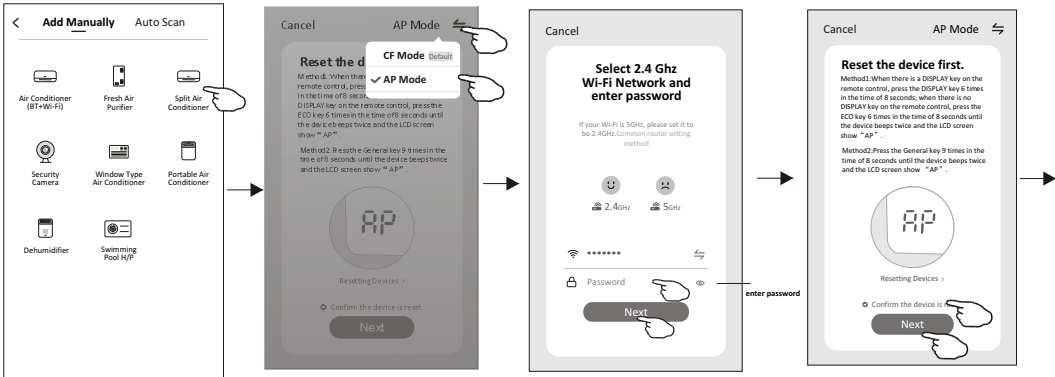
< Add Manually Auto Scan

Air Conditioner (BT+Wi-Fi)
Fresh Air Purifier
Split Air Conditioner
Security Camera
Window Type Air Conditioner
Portable Air Conditioner
Dehumidifier
Swimming Pool H/P

Cancel AP Mode

CF Mode Default
AP Mode

Reset the d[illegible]

Method1: When ther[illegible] remote control, pres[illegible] in the time of 8 seconds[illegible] DISPLAY key on the remote control, press the ECO key 6 times in the time of 8 seconds until the device beeps twice and the LCD screen show "AP".

Method2: Press the General key 9 times in the time of 8 seconds until the device beeps twice and the LCD screen show "AP".

AP

Resetting Devices >

Confirm the device is reset.

Next

Cancel

Select 2.4 Ghz Wi-Fi Network and enter password

If your Wi-Fi is 5GHz, please set it to be 2.4GHz.Common router setting method

2.4GHz 5GHz

•••••••

Password

enter password

Next

Cancel AP Mode

Reset the device first.

Method1:When there is a DISPLAY key on the remote control, press the DISPLAY key 6 times in the time of 8 seconds; when there is no DISPLAY key on the remote control, press the ECO key 6 times in the time of 8 seconds until the device beeps twice and the LCD screen show "AP".

Method2:Press the General key 9 times in the time of 8 seconds until the device beeps twice and the LCD screen show "AP".

AP

Resetting Devices >

Confirm the device is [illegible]

Next